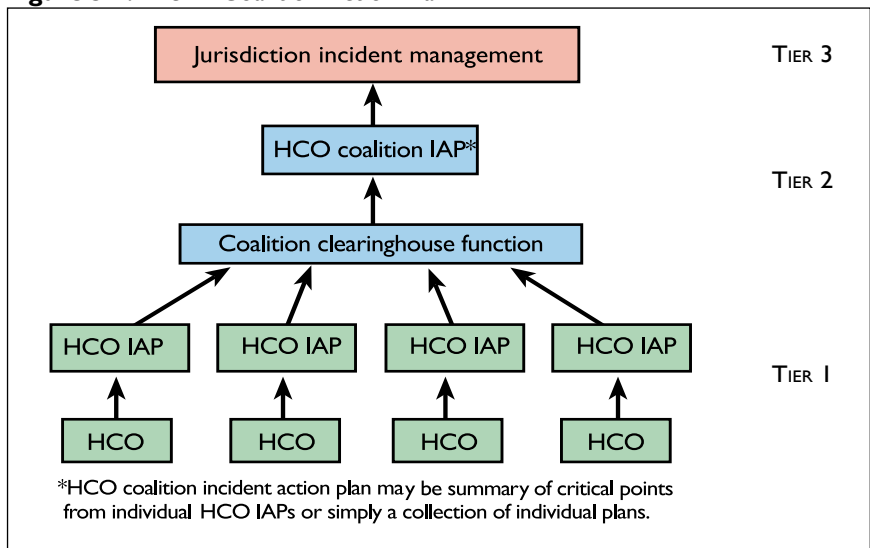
Jurisdiction incident management

TIER 3

HCO coalition IAP*

TIER 2

Coalition clearinghouse function

HCO IAP

HCO IAP

HCO IAP

HCO IAP

TIER 1

HCO

HCO

HCO

HCO

*HCO coalition incident action plan may be summary of critical points from individual HCO IAPs or simply a collection of individual plans.